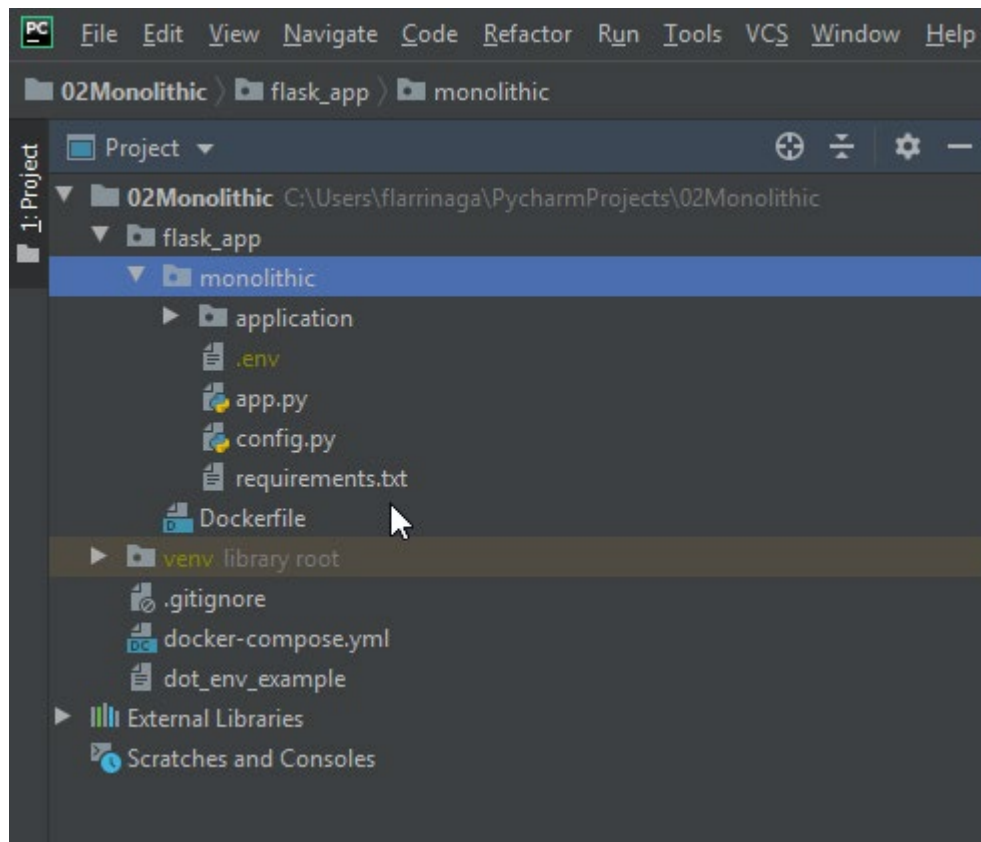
PC File Edit View Navigate Code Refactor Run Tools VCS Window Help

02Monolithic 〉 flask_app 〉 monolithic

1: Project

Project

02Monolithic C:\Users\flarrinaga\PycharmProjects\02Monolithic
flask_app
monolithic
application
.env
app.py
config.py
requirements.txt
Dockerfile
venv library root
.gitignore
docker-compose.yml
dot_env_example
External Libraries
Scratches and Consoles